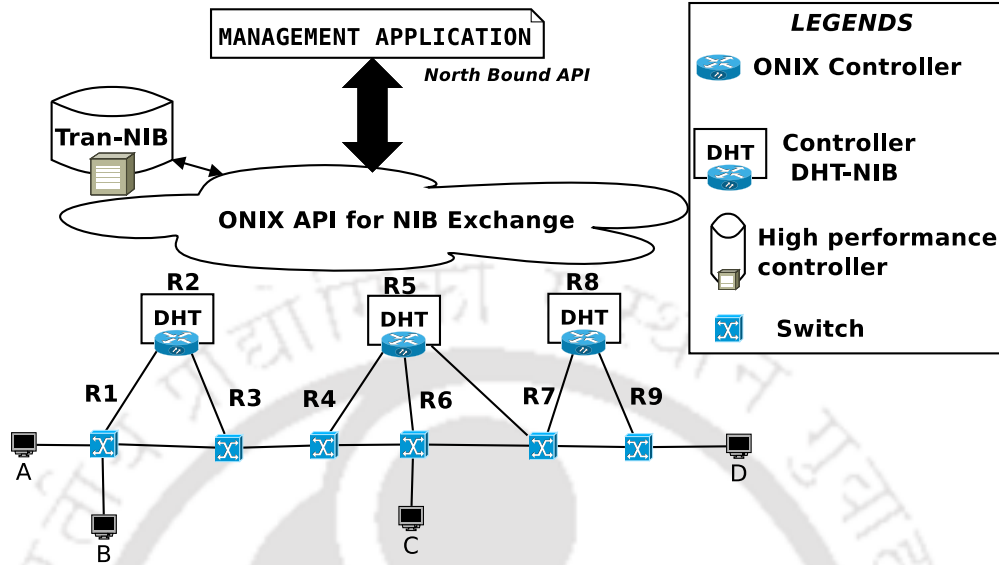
MANAGEMENT APPLICATION

North Bound API

Tran-NIB

ONIX API for NIB Exchange

LEGENDS

ONIX Controller

DHT

Controller DHT-NIB

High performance controller

Switch

R2

DHT

R5

DHT

R8

DHT

R1

R3

R4

R6

R7

R9

A

B

C

D